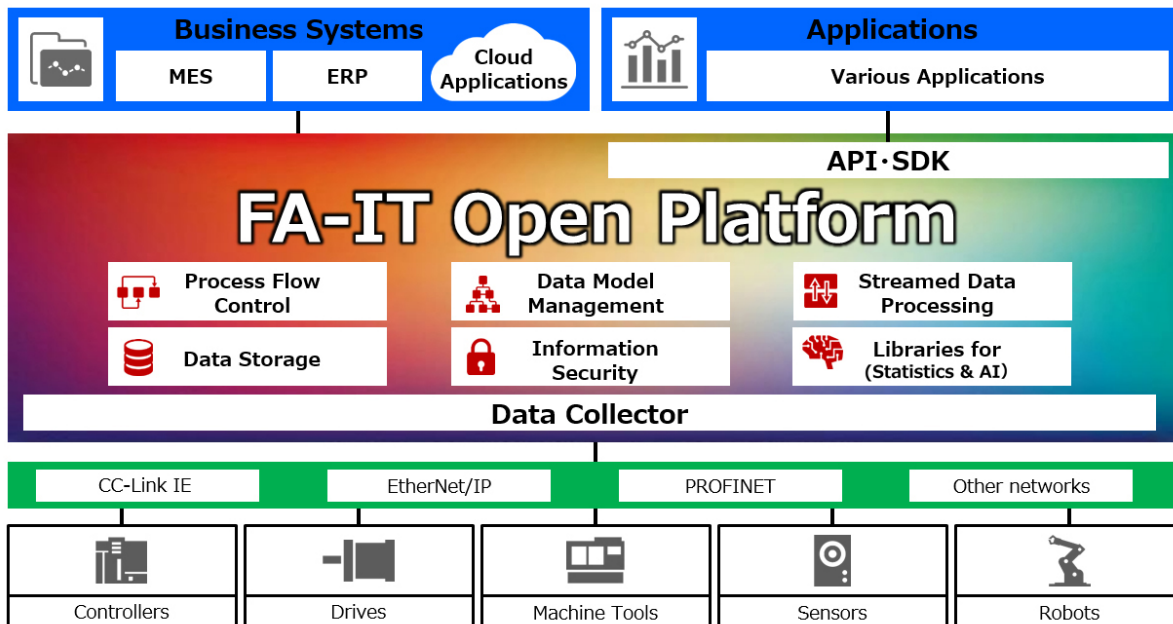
Business Systems

MES

ERP

Cloud Applications

Applications

Various Applications

API・SDK

FA-IT Open Platform

Process Flow Control

Data Model Management

Streamed Data Processing

Data Storage

Information Security

Libraries for (Statistics & AI)

Data Collector

CC-Link IE

EtherNet/IP

PROFINET

Other networks

Controllers

Drives

Machine Tools

Sensors

Robots